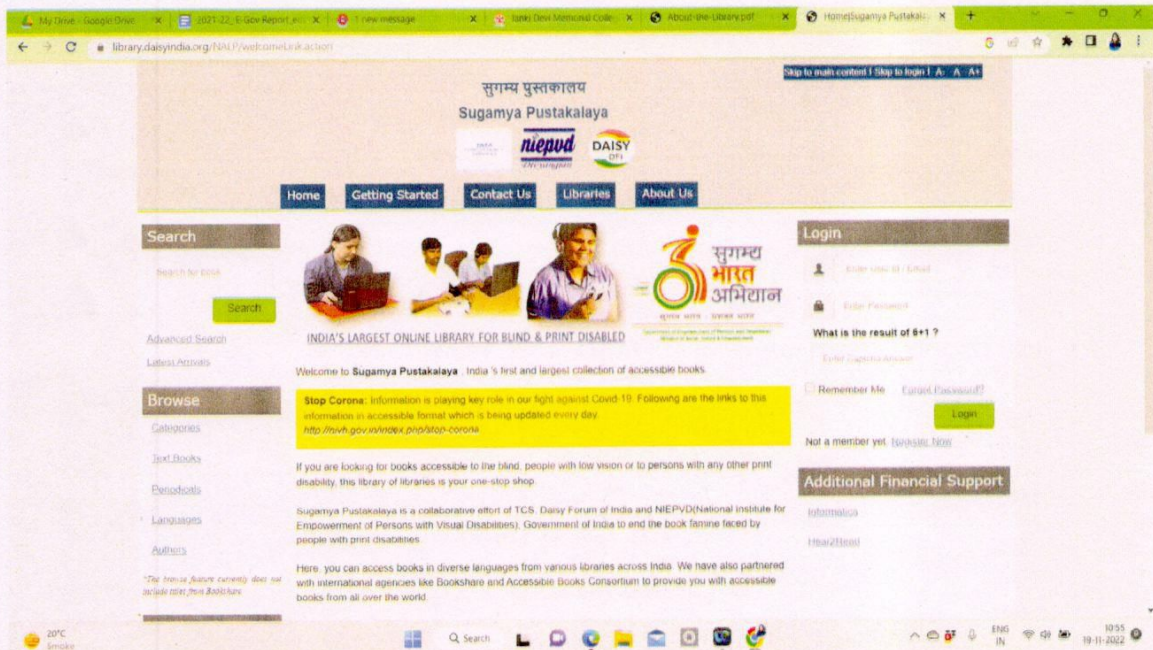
My Drive - Google Drive | 2021-22_E-Gov Report_ed | 1 new message | Janki Devi Memorial Colle | About-the-Library.pdf | Home|Sugamya Pustakala

library.daisyindia.org/NALP/welcomeLink.action

Skip to main content | Skip to login | A- A A+

सुगम्य पुस्तकालय
Sugamya Pustakalaya

niepvd
DAISY

Home | Getting Started | Contact Us | Libraries | About Us

Search
Search for book
Search
Advanced Search
Latest Arrivals

Browse
Categories
Text Books
Periodicals
Languages
Authors
*The browse feature currently does not include titles from Bookshare

INDIA'S LARGEST ONLINE LIBRARY FOR BLIND & PRINT DISABLED

सुगम्य भारत अभियान

Welcome to Sugamya Pustakalaya , India 's first and largest collection of accessible books.

Stop Corona: Information is playing key role in our fight against Covid-19. Following are the links to this information in accessible format which is being updated every day.
http://nivh.gov.in/index.php/stop-corona

If you are looking for books accessible to the blind, people with low vision or to persons with any other print disability, this library of libraries is your one-stop shop.

Sugamya Pustakalaya is a collaborative effort of TCS, Daisy Forum of India and NIEPVD(National Institute for Empowerment of Persons with Visual Disabilities), Government of India to end the book famine faced by people with print disabilities.

Here, you can access books in diverse languages from various libraries across India. We have also partnered with international agencies like Bookshare and Accessible Books Consortium to provide you with accessible books from all over the world.

Login
Enter User Id / Email
Enter Password
What is the result of 6+1 ?
Enter Captcha Answer
Remember Me   Forgot Password?
Login
Not a member yet, Register Now

Additional Financial Support
Informatica
Hear2Read

20°C Smoke
Search
ENG IN
10:55
19-11-2022